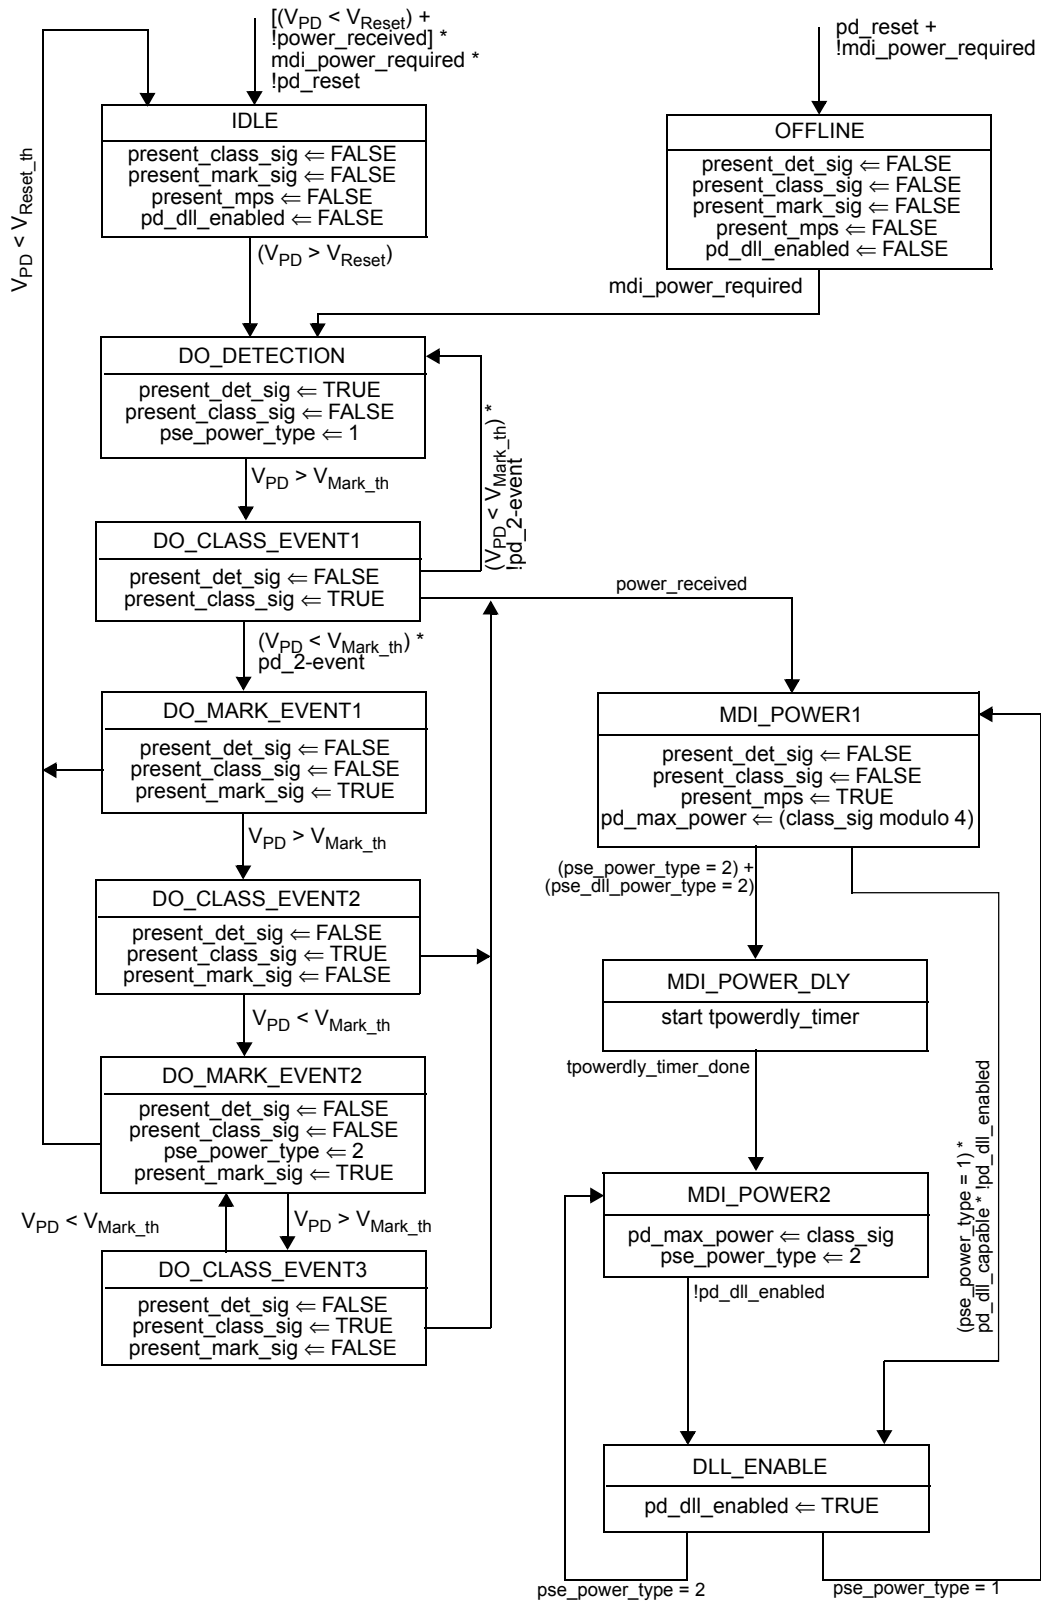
$[(V_{PD} < V_{Reset})$ + !power_received] * mdi_power_required * !pd_reset

pd_reset + !mdi_power_required

$V_{PD} < V_{Reset\_th}$

IDLE

present_class_sig ⇐ FALSE
present_mark_sig ⇐ FALSE
present_mps ⇐ FALSE
pd_dll_enabled ⇐ FALSE

OFFLINE

present_det_sig ⇐ FALSE
present_class_sig ⇐ FALSE
present_mark_sig ⇐ FALSE
present_mps ⇐ FALSE
pd_dll_enabled ⇐ FALSE

$(V_{PD} > V_{Reset})$

mdi_power_required

DO_DETECTION

present_det_sig ⇐ TRUE
present_class_sig ⇐ FALSE
pse_power_type ⇐ 1

$V_{PD} > V_{Mark\_th}$

$(V_{PD} < V_{Mark\_th})$ * !pd_2-event

DO_CLASS_EVENT1

present_det_sig ⇐ FALSE
present_class_sig ⇐ TRUE

power_received

$(V_{PD} < V_{Mark\_th})$ * pd_2-event

DO_MARK_EVENT1

present_det_sig ⇐ FALSE
present_class_sig ⇐ FALSE
present_mark_sig ⇐ TRUE

MDI_POWER1

present_det_sig ⇐ FALSE
present_class_sig ⇐ FALSE
present_mps ⇐ TRUE
pd_max_power ⇐ (class_sig modulo 4)

$V_{PD} > V_{Mark\_th}$

(pse_power_type = 2) + (pse_dll_power_type = 2)

DO_CLASS_EVENT2

present_det_sig ⇐ FALSE
present_class_sig ⇐ TRUE
present_mark_sig ⇐ FALSE

MDI_POWER_DLY

start tpowerdly_timer

$V_{PD} < V_{Mark\_th}$

tpowerdly_timer_done

DO_MARK_EVENT2

present_det_sig ⇐ FALSE
present_class_sig ⇐ FALSE
pse_power_type ⇐ 2
present_mark_sig ⇐ TRUE

(pse_power_type = 1) * pd_dll_capable * !pd_dll_enabled

MDI_POWER2

pd_max_power ⇐ class_sig
pse_power_type ⇐ 2

$V_{PD} < V_{Mark\_th}$

$V_{PD} > V_{Mark\_th}$

DO_CLASS_EVENT3

present_det_sig ⇐ FALSE
present_class_sig ⇐ TRUE
present_mark_sig ⇐ FALSE

!pd_dll_enabled

DLL_ENABLE

pd_dll_enabled ⇐ TRUE

pse_power_type = 2

pse_power_type = 1